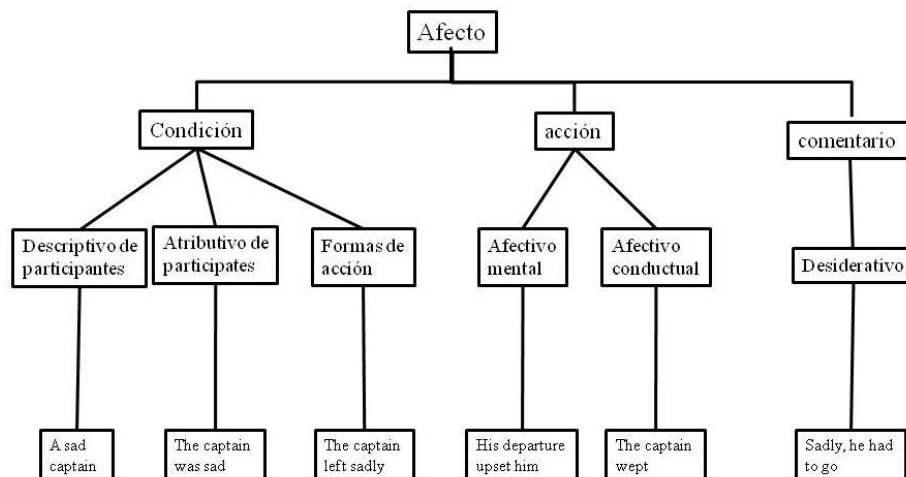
Afecto

Condición

acción

comentario

Descriptivo de participantes

Atributivo de participates

Formas de acción

Afectivo mental

Afectivo conductual

Desiderativo

A sad captain

The captain was sad

The captain left sadly

His departure upset him

The captain wept

Sadly, he had to go